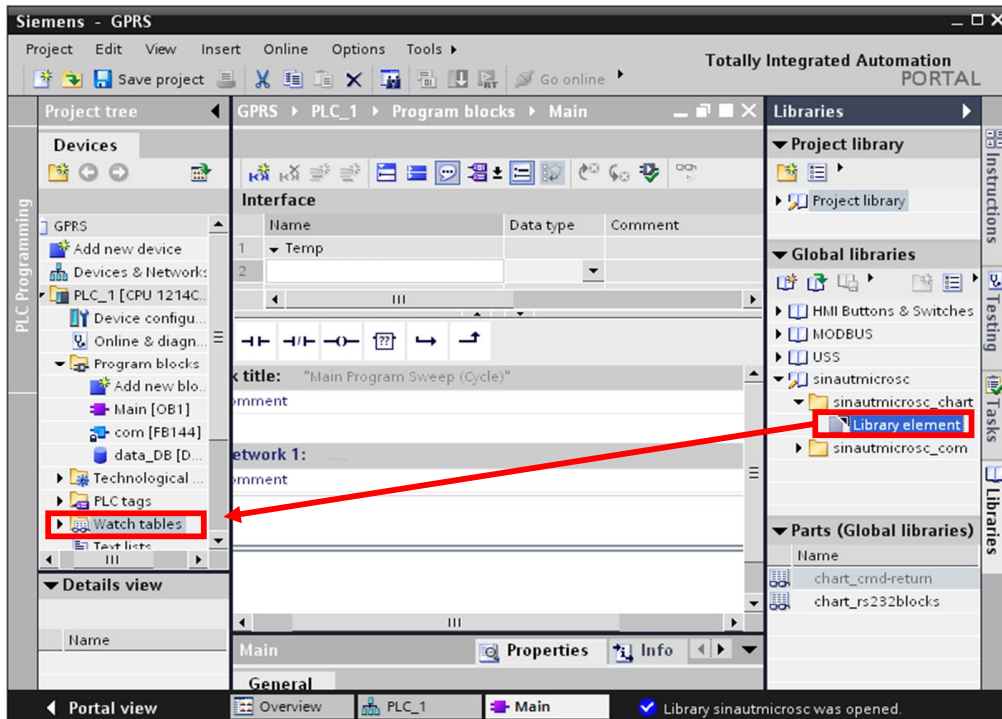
Siemens - GPRS

Project Edit View Insert Online Options Tools

Save project Go online

Totally Integrated Automation PORTAL

Project tree

Devices

PLC Programming

GPRS
Add new device
Devices & Networks
PLC_1 [CPU 1214C...
Device configu...
Online & diagn...
Program blocks
Add new blo...
Main [OB1]
com [FB144]
data_DB [D...
Technological ...
PLC tags
Watch tables
Text lists

Details view

Name

GPRS ▸ PLC_1 ▸ Program blocks ▸ Main

Interface

| | Name | Data type | Comment |
|---|---|---|---|
| 1 | ▾ Temp | | |
| 2 | | | |

k title: "Main Program Sweep (Cycle)"
omment

etwork 1: .....
omment

Main

Properties Info

General

Libraries

Project library

Project library

Global libraries

HMI Buttons & Switches
MODBUS
USS
sinautmicrosc
sinautmicrosc_chart
Library element
sinautmicrosc_com

Parts (Global libraries)

Name
chart_cmd-return
chart_rs232blocks

Instructions
Testing
Tasks
Libraries

Portal view Overview PLC_1 Main Library sinautmicrosc was opened.